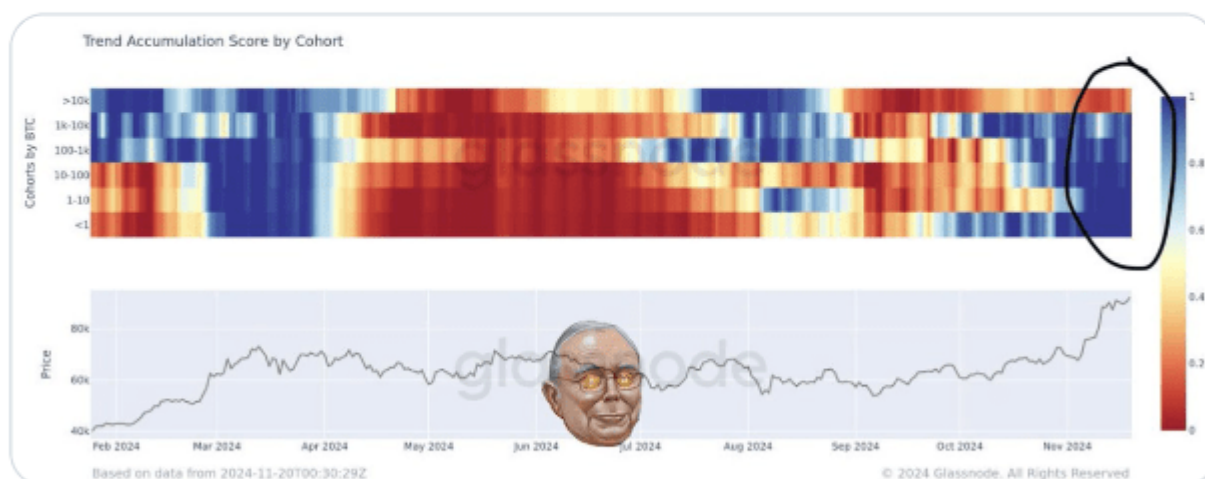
Trend Accumulation Score by Cohort

Cohorts by BTC

>10k
1k-10k
100-1k
10-100
1-10
<1

glassnode

1
0.8
0.6
0.4
0.2
0

Price

80k
60k
40k

glassnode

Feb 2024
Mar 2024
Apr 2024
May 2024
Jun 2024
Jul 2024
Aug 2024
Sep 2024
Oct 2024
Nov 2024

Based on data from 2024-11-20T00:30:29Z

© 2024 Glassnode. All Rights Reserved